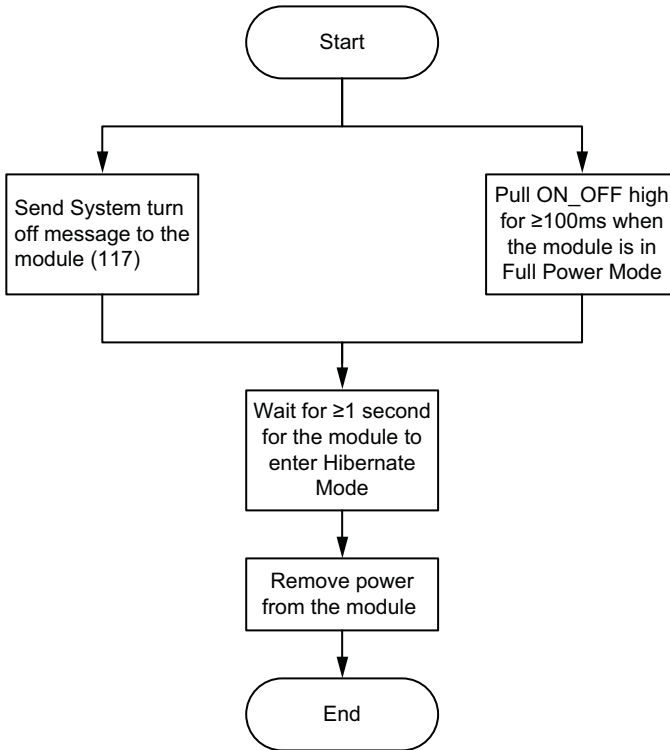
Start

Send System turn off message to the module (117)

Pull ON_OFF high for ≥100ms when the module is in Full Power Mode

Wait for ≥1 second for the module to enter Hibernate Mode

Remove power from the module

End